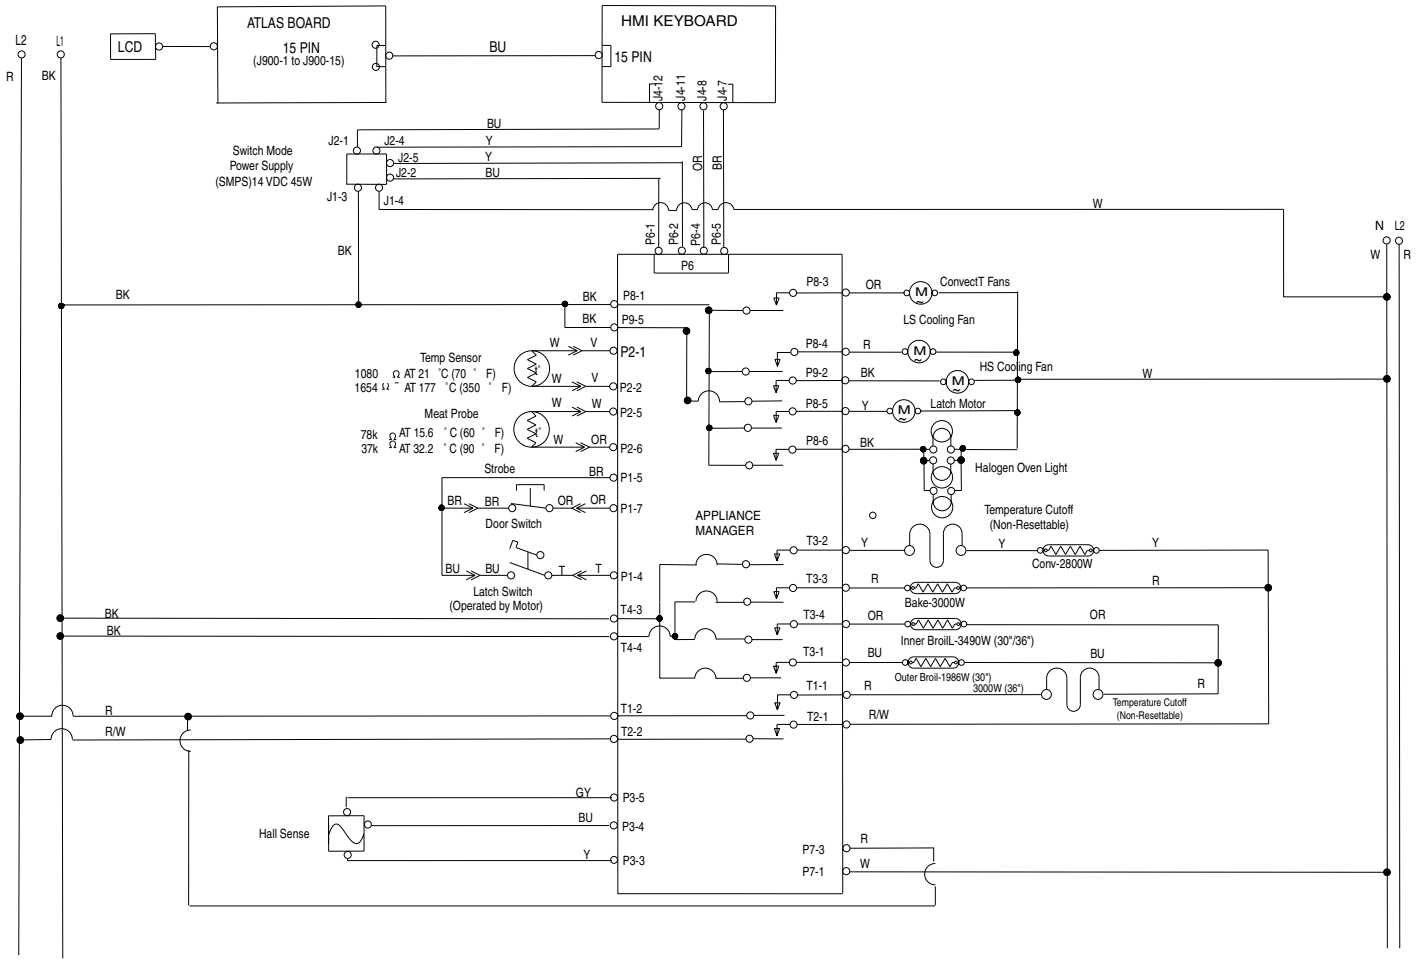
L2
R
L1
BK
LCD
ATLAS BOARD
15 PIN
(J900-1 to J900-15)
BU
HMI KEYBOARD
15 PIN
J4-12
J4-11
J4-8
J4-7
Switch Mode
Power Supply
(SMPS)14 VDC 45W
J2-1
J2-4
Y
BU
J2-5
Y
J2-2
BU
OR
BR
J1-3
J1-4
W
BK
N
L2
W
R
P6-1
P6-2
P6-4
P6-5
P6
BK
BK
P8-1
BK
P9-5
P8-3
OR
ConvectT Fans
LS Cooling Fan
Temp Sensor
1080 Ω AT 21 °C (70 °F)
1654 Ω AT 177 °C (350 °F)
W
V
P2-1
W
V
P2-2
P8-4
R
P9-2
BK
HS Cooling Fan
W
Meat Probe
78k Ω AT 15.6 °C (60 °F)
37k Ω AT 32.2 °C (90 °F)
W
W
P2-5
W
OR
P2-6
P8-5
Y
Latch Motor
P8-6
BK
Halogen Oven Light
Strobe
BR
P1-5
BR
BR
OR
OR
P1-7
Door Switch
APPLIANCE MANAGER
Temperature Cutoff
(Non-Resettable)
T3-2
Y
Y
Y
Conv-2800W
BU
BU
T
T
P1-4
Latch Switch
(Operated by Motor)
T3-3
R
R
Bake-3000W
BK
T4-3
BK
T4-4
T3-4
OR
OR
Inner BroilL-3490W (30"/36")
T3-1
BU
BU
Outer Broil-1986W (30")
3000W (36")
T1-1
R
R
Temperature Cutoff
(Non-Resettable)
R
T1-2
T2-1
R/W
R/W
T2-2
GY
P3-5
Hall Sense
BU
P3-4
Y
P3-3
P7-3
R
P7-1
W